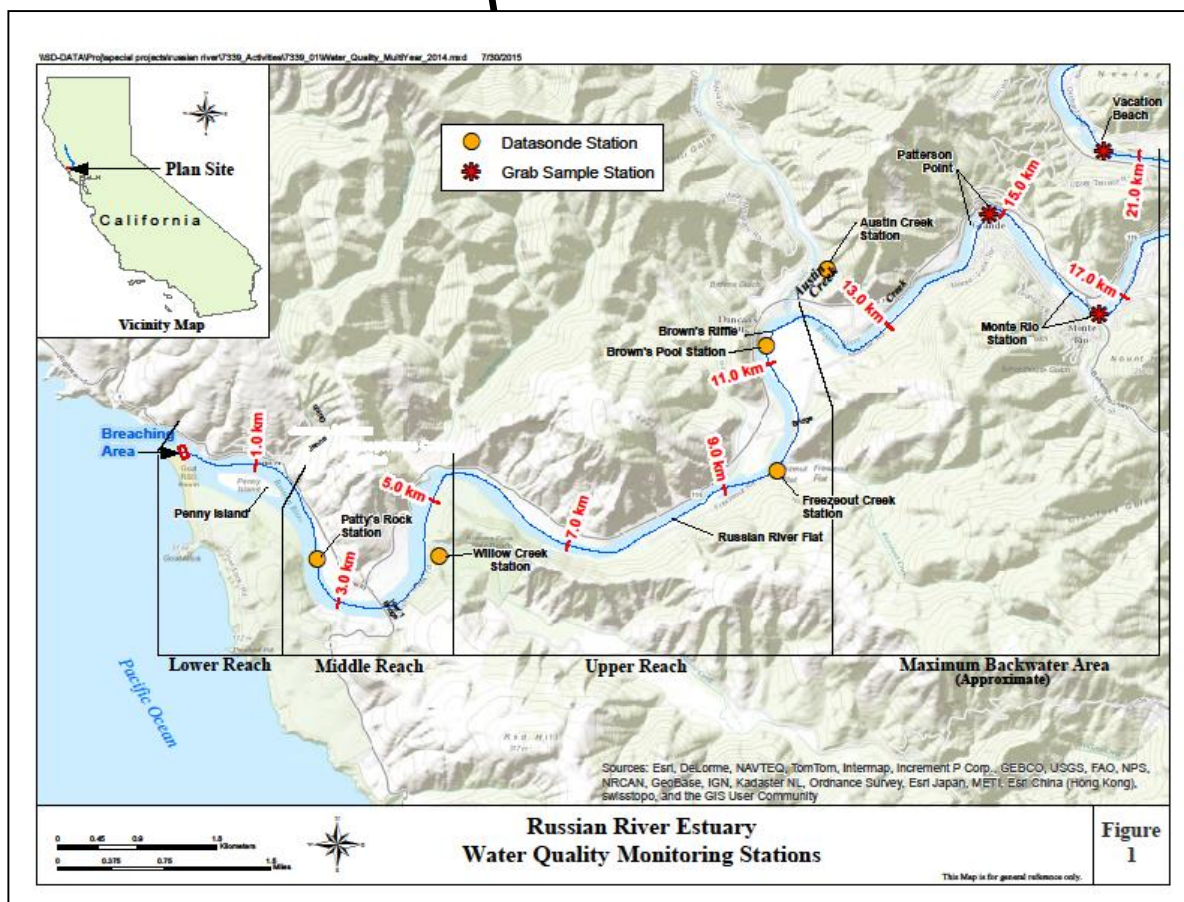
\\SD-DATA\Proj\special projects\russian river\7339_Activities\7339_01\Water_Quality_MultiYear_2014.mxd 7/30/2015

Plan Site

California

Vicinity Map

Datasonde Station

Grab Sample Station

Vacation Beach

Patterson Point

15.0 km

21.0 km

Austin Creek Station

Austin Creek

17.0 km

13.0 km

Monte Rio Station

Brown's Riffle

Brown's Pool Station

11.0 km

9.0 km

Freezeout Creek Station

Breaching Area

1.0 km

5.0 km

7.0 km

Russian River Flat

Penny Island

Patty's Rock Station

Willow Creek Station

3.0 km

Lower Reach

Middle Reach

Upper Reach

Maximum Backwater Area (Approximate)

Pacific Ocean

Sources: Esri, DeLorme, NAVTEQ, TomTom, Intermap, Increment P Corp., GEBCO, USGS, FAO, NPS, NRCAN, GeoBase, IGN, Kadaster NL, Ordnance Survey, Esri Japan, METI, Esri China (Hong Kong), swisstopo, and the GIS User Community

0 0.45 0.9 1.8 Kilometers

0 0.375 0.75 1.5 Miles

Russian River Estuary
Water Quality Monitoring Stations

Figure 1

This Map is for general reference only.